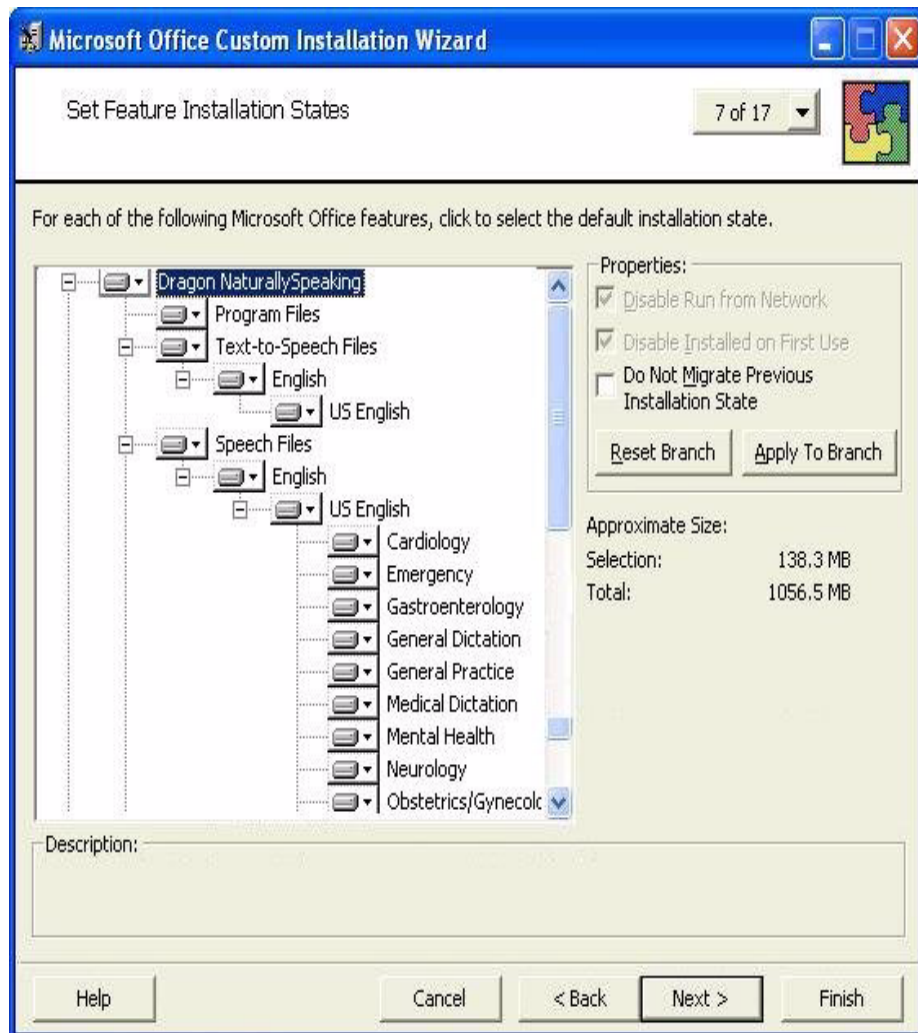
Microsoft Office Custom Installation Wizard

Set Feature Installation States

7 of 17

For each of the following Microsoft Office features, click to select the default installation state.

Dragon NaturallySpeaking
Program Files
Text-to-Speech Files
English
US English
Speech Files
English
US English
Cardiology
Emergency
Gastroenterology
General Dictation
General Practice
Medical Dictation
Mental Health
Neurology
Obstetrics/Gynecolc

Properties:
Disable Run from Network
Disable Installed on First Use
Do Not Migrate Previous Installation State

Reset Branch
Apply To Branch

Approximate Size:
Selection: 138.3 MB
Total: 1056.5 MB

Description:

Help
Cancel
< Back
Next >
Finish